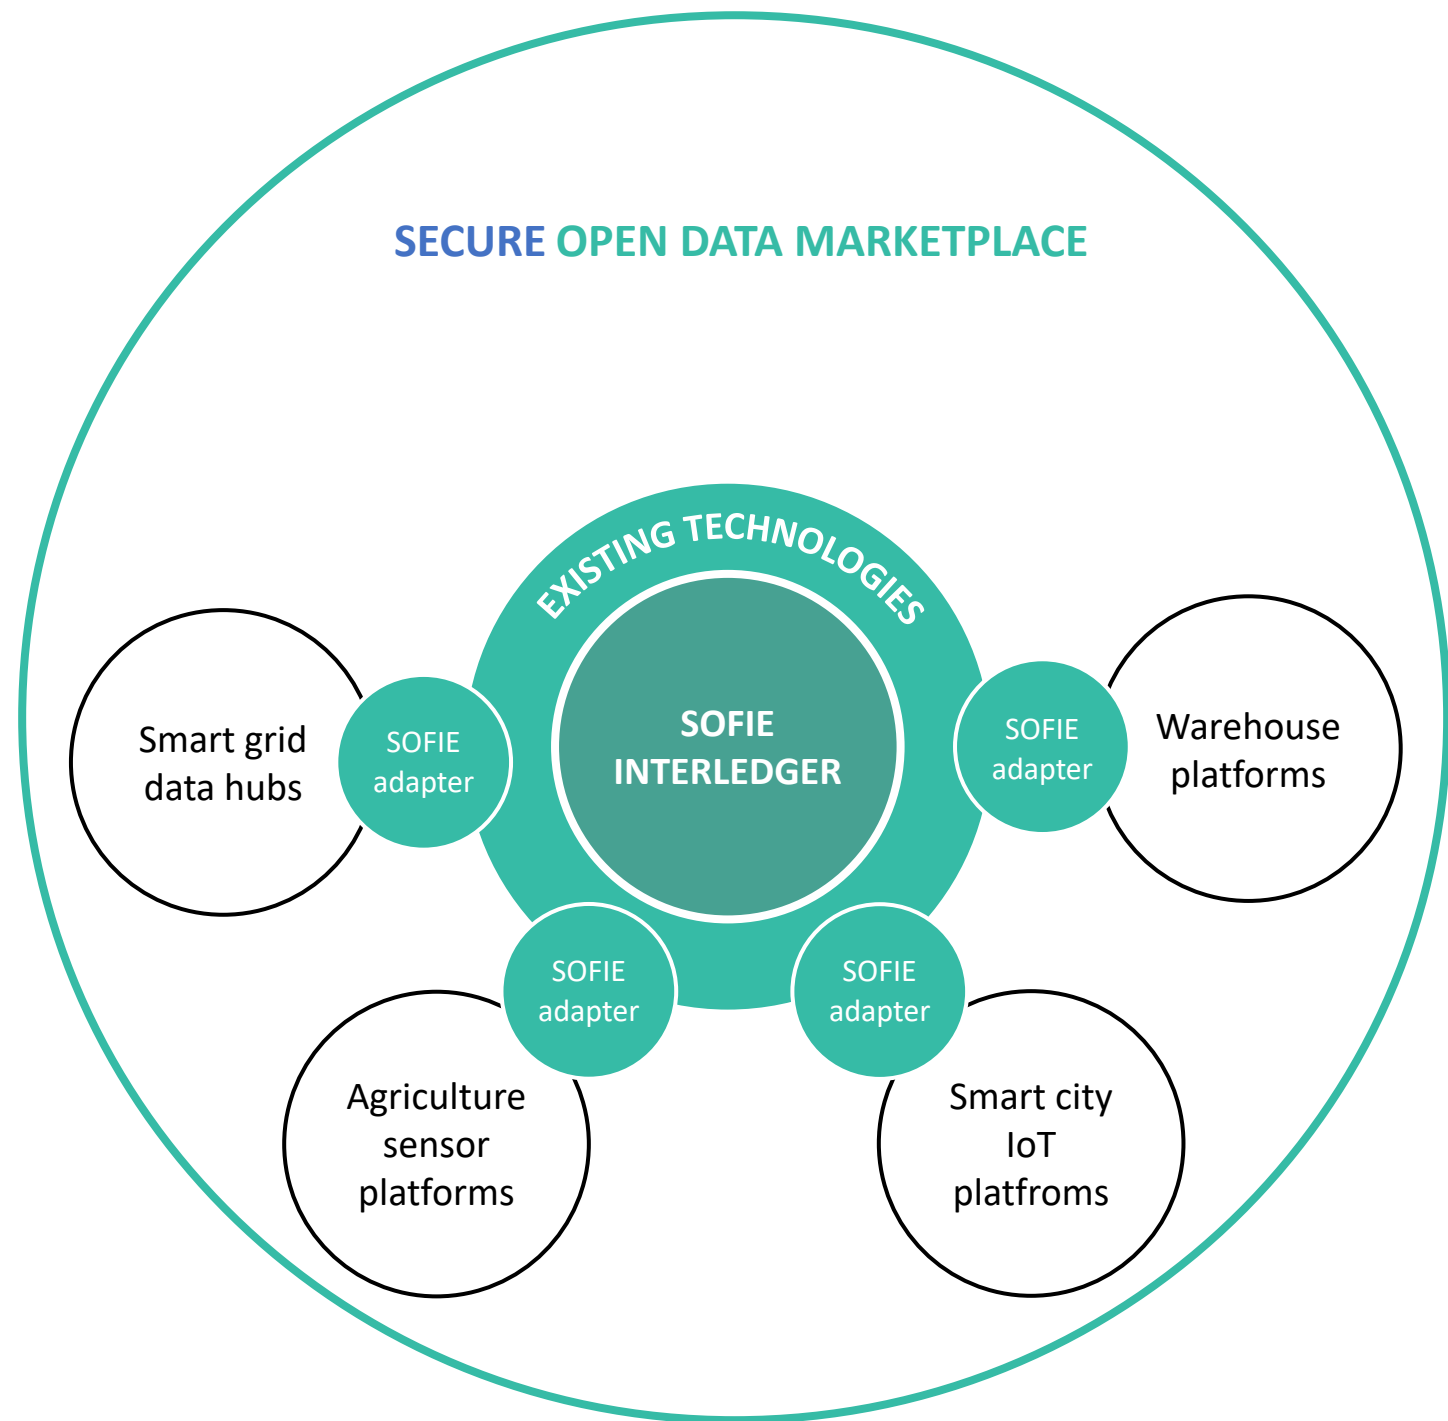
SECURE OPEN DATA MARKETPLACE

EXISTING TECHNOLOGIES

SOFIE INTERLEDGER

Smart grid data hubs

SOFIE adapter

SOFIE adapter

Warehouse platforms

SOFIE adapter

SOFIE adapter

Agriculture sensor platforms

Smart city IoT platfroms